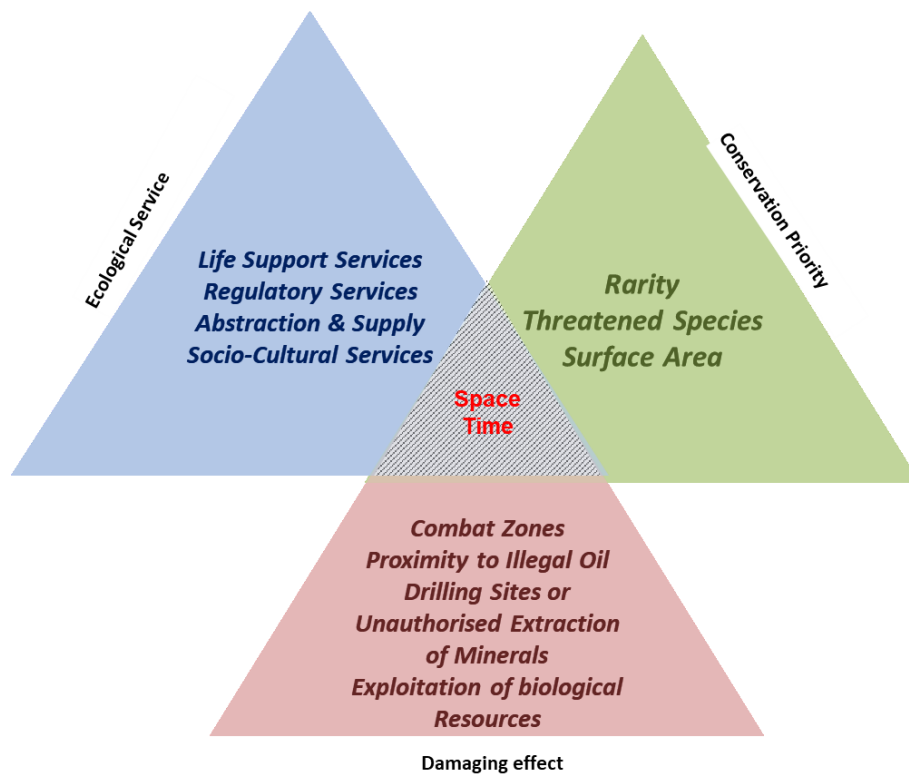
Ecological Service

Life Support Services
Regulatory Services
Abstraction & Supply
Socio-Cultural Services

Conservation Priority

Rarity
Threatened Species
Surface Area

Space
Time

Combat Zones
Proximity to Illegal Oil Drilling Sites or Unauthorised Extraction of Minerals
Exploitation of biological Resources

Damaging effect